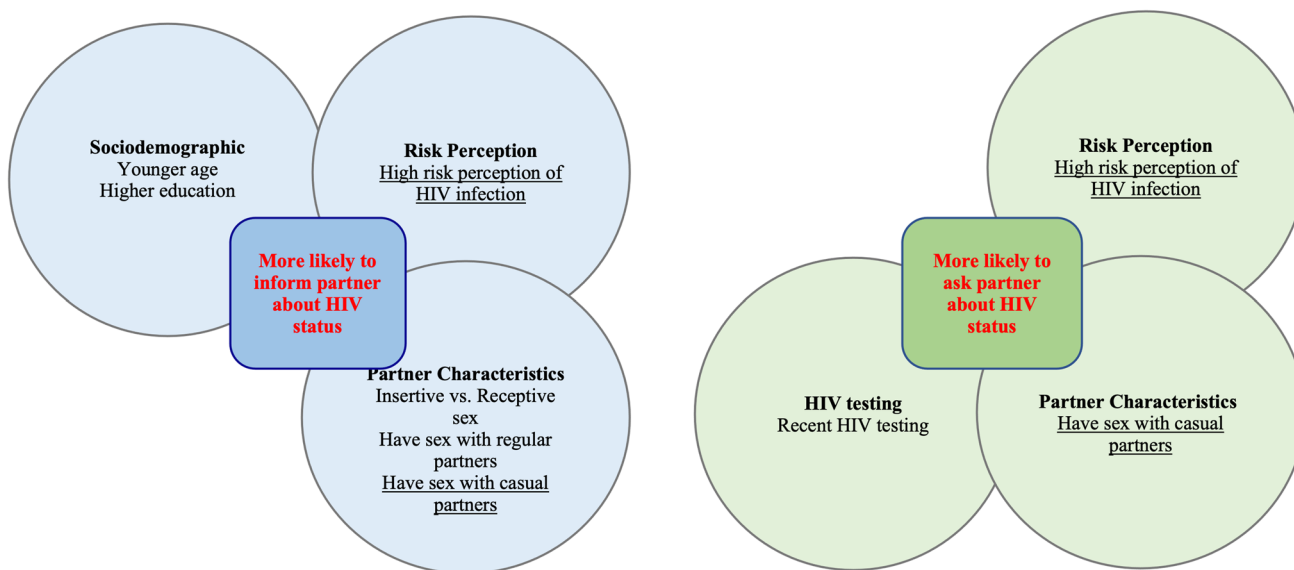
Sociodemographic
Younger age
Higher education

Risk Perception
High risk perception of HIV infection

More likely to inform partner about HIV status

Partner Characteristics
Insertive vs. Receptive sex
Have sex with regular partners
Have sex with casual partners

Risk Perception
High risk perception of HIV infection

More likely to ask partner about HIV status

HIV testing
Recent HIV testing

Partner Characteristics
Have sex with casual partners